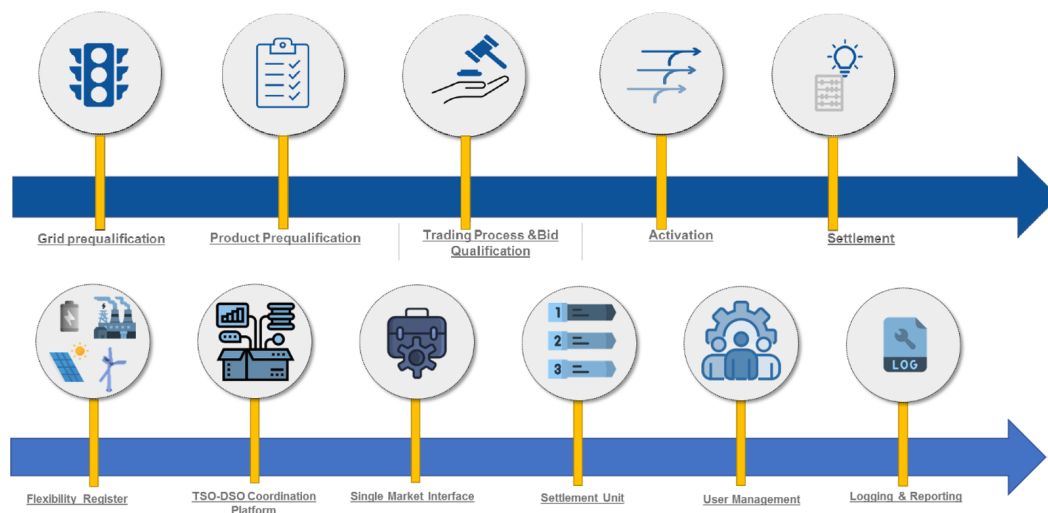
Grid prequalification

Product Prequalification

Trading Process &Bid Qualification

Activation

Settlement

1

2

3

LOG

Flexibility Register

TSO-DSO Coordination Platform

Single Market Interface

Settlement Unit

User Management

Logging & Reporting